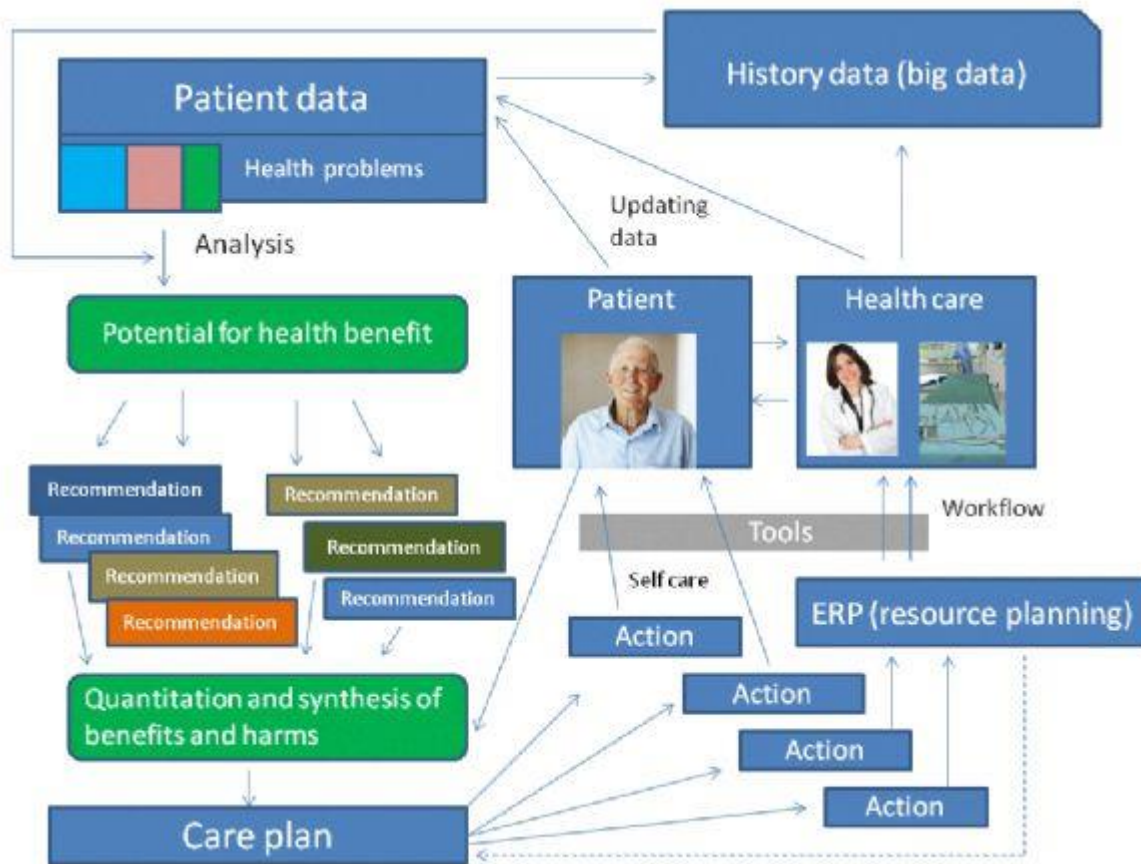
Patient data

Health problems

History data (big data)

Updating data

Analysis

Patient

Health care

Potential for health benefit

Recommendation

Recommendation

Recommendation

Recommendation

Recommendation

Recommendation

Recommendation

Tools

Workflow

Self care

ERP (resource planning)

Action

Action

Action

Action

Quantitation and synthesis of benefits and harms

Care plan